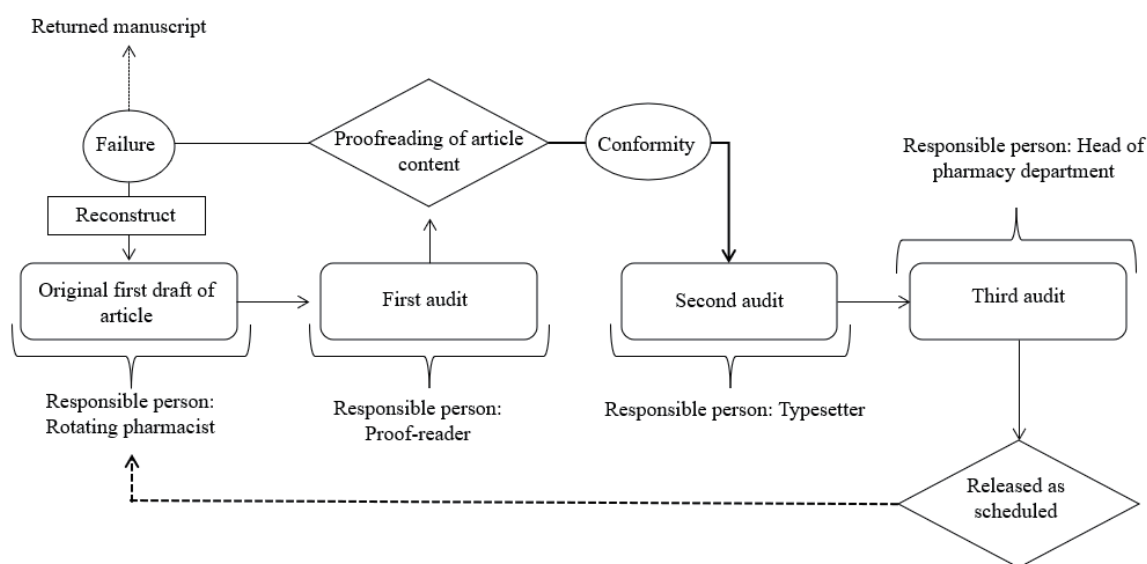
Returned manuscript

Failure

Proofreading of article content

Conformity

Responsible person: Head of pharmacy department

Reconstruct

Original first draft of article

First audit

Second audit

Third audit

Responsible person: Rotating pharmacist

Responsible person: Proof-reader

Responsible person: Typesetter

Released as scheduled